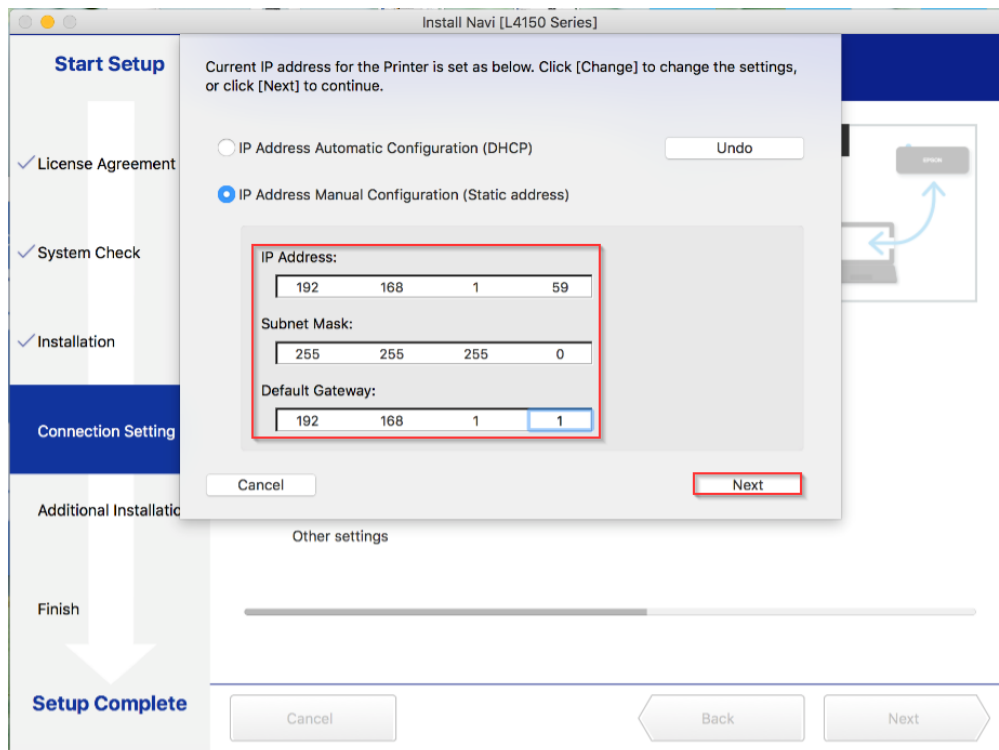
Install Navi [L4150 Series]

Start Setup

License Agreement

System Check

Installation

Connection Setting

Additional Installatio

Finish

Setup Complete

Current IP address for the Printer is set as below. Click [Change] to change the settings, or click [Next] to continue.

IP Address Automatic Configuration (DHCP)

Undo

IP Address Manual Configuration (Static address)

IP Address:

| 192 | 168 | 1 | 59 |
|---|---|---|---|

Subnet Mask:

| 255 | 255 | 255 | 0 |
|---|---|---|---|

Default Gateway:

| 192 | 168 | 1 | 1 |
|---|---|---|---|

Cancel

Next

EPSON

Other settings

Cancel

Back

Next